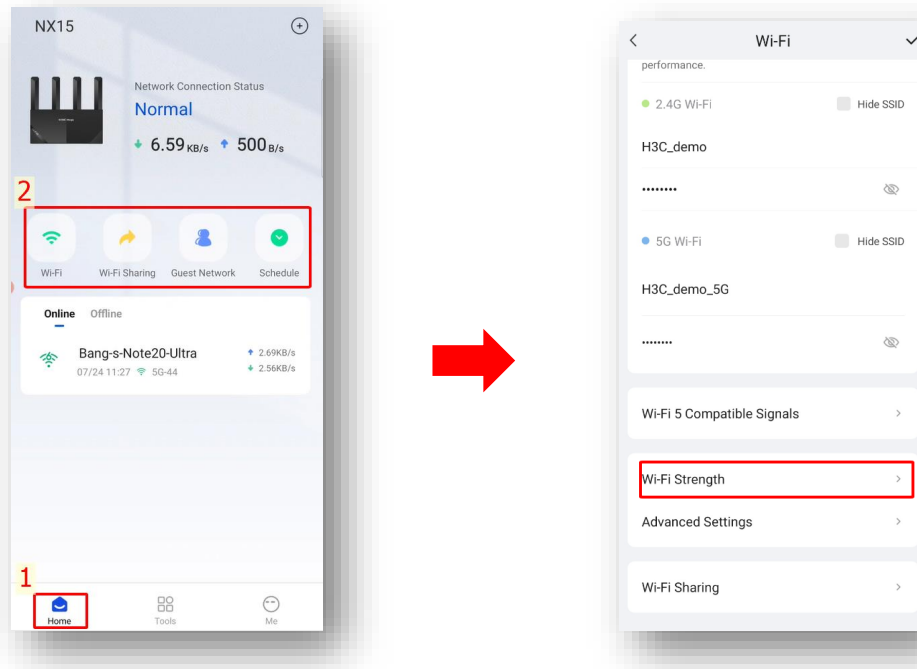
NX15

Network Connection Status
Normal
6.59 KB/s 500 B/s

2

Wi-Fi
Wi-Fi Sharing
Guest Network
Schedule

Online Offline

Bang-s-Note20-Ultra
07/24 11:27 5G-44
2.69KB/s
2.56KB/s

1
Home
Tools
Me

Wi-Fi
performance.

2.4G Wi-Fi
Hide SSID
H3C_demo
••••••••

5G Wi-Fi
Hide SSID
H3C_demo_5G
••••••••

Wi-Fi 5 Compatible Signals

Wi-Fi Strength
Advanced Settings

Wi-Fi Sharing